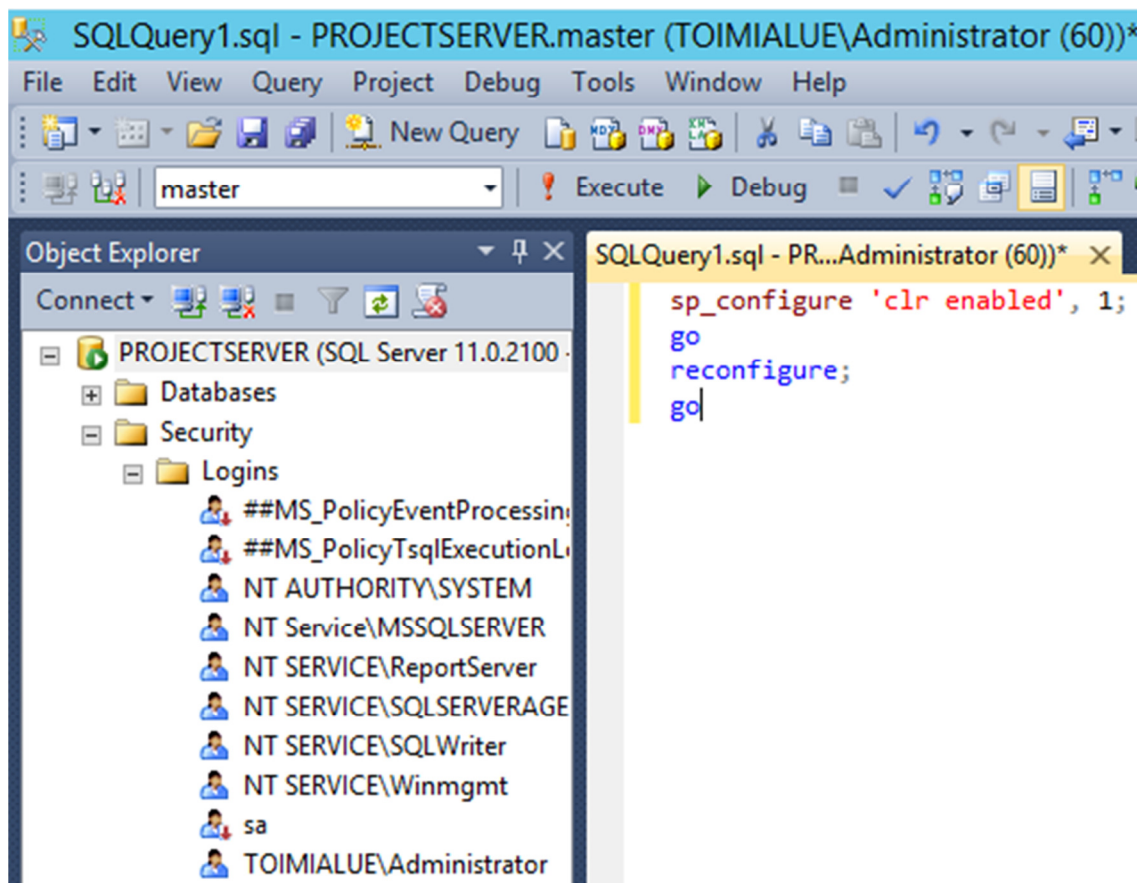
SQLQuery1.sql - PROJECTSERVER.master (TOIMIALUE\Administrator (60))*

File Edit View Query Project Debug Tools Window Help

New Query

master

Execute Debug

Object Explorer

Connect

PROJECTSERVER (SQL Server 11.0.2100 -

Databases

Security

Logins

##MS_PolicyEventProcessin

##MS_PolicyTsqlExecutionL

NT AUTHORITY\SYSTEM

NT Service\MSSQLSERVER

NT SERVICE\ReportServer

NT SERVICE\SQLSERVERAGE

NT SERVICE\SQLWriter

NT SERVICE\Winmgmt

sa

TOIMIALUE\Administrator

SQLQuery1.sql - PR...Administrator (60))*

sp_configure 'clr enabled', 1;
go
reconfigure;
go